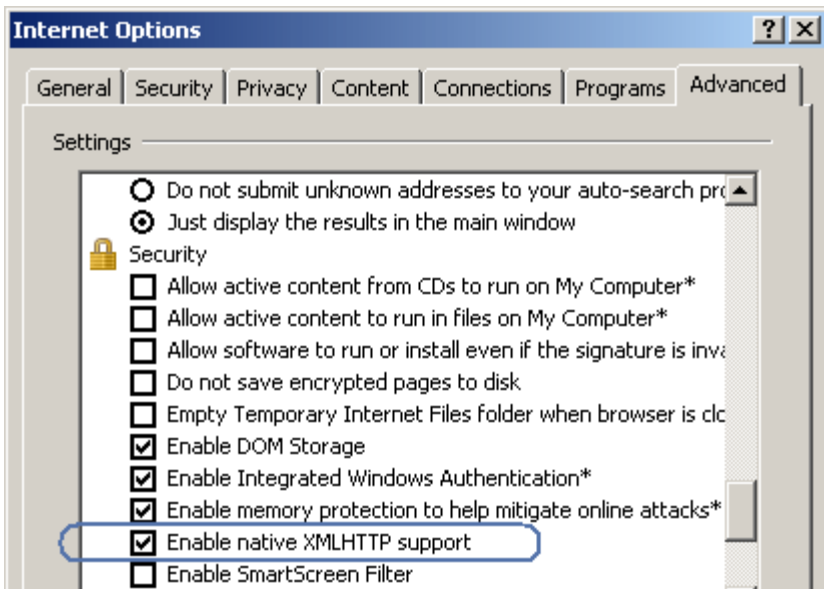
Internet Options

?

General | Security | Privacy | Content | Connections | Programs | Advanced

Settings

Do not submit unknown addresses to your auto-search pro
Just display the results in the main window
Security
Allow active content from CDs to run on My Computer*
Allow active content to run in files on My Computer*
Allow software to run or install even if the signature is inva
Do not save encrypted pages to disk
Empty Temporary Internet Files folder when browser is clo
Enable DOM Storage
Enable Integrated Windows Authentication*
Enable memory protection to help mitigate online attacks*
Enable native XMLHTTP support
Enable SmartScreen Filter